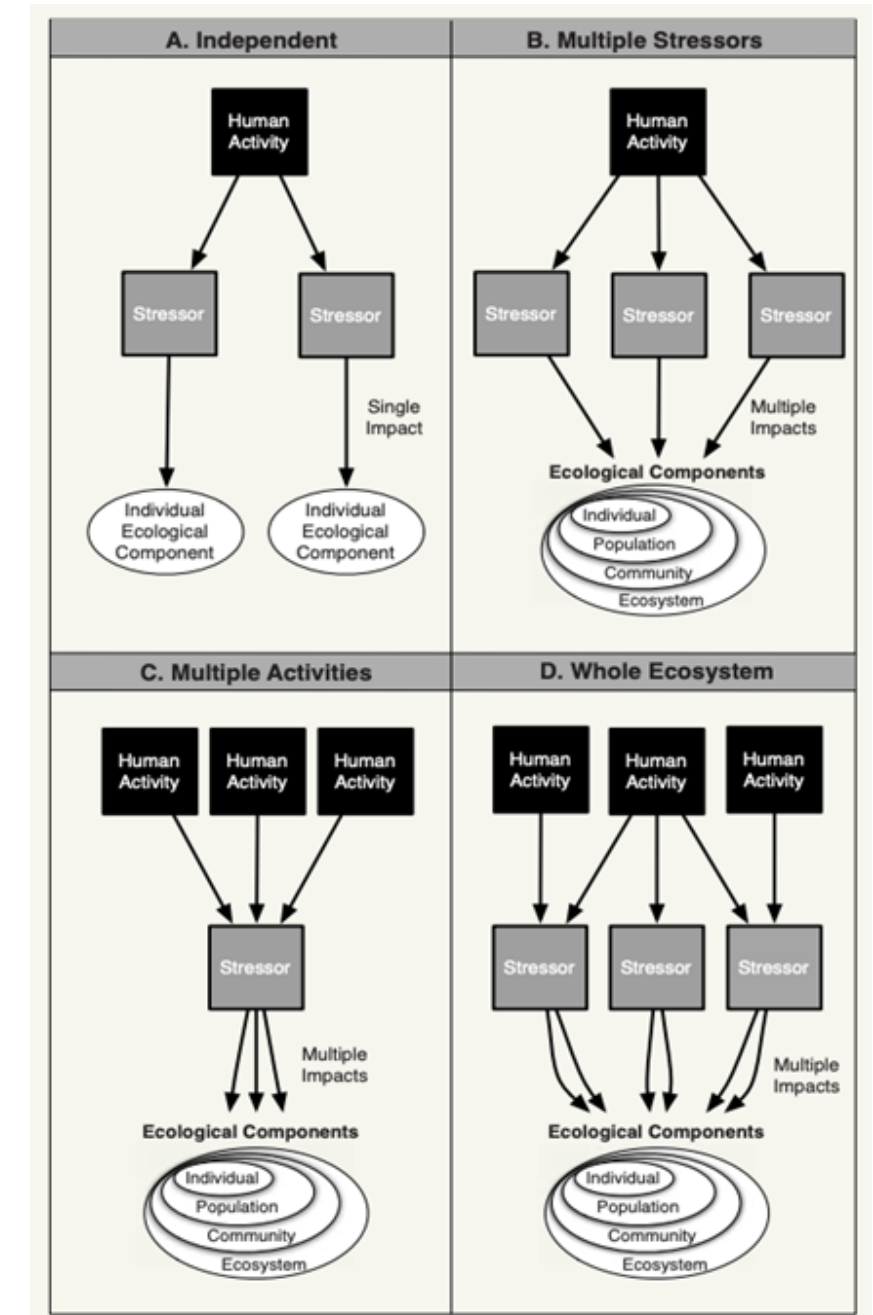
A. Independent

Human Activity

Stressor

Stressor

Single Impact

Individual Ecological Component

Individual Ecological Component

B. Multiple Stressors

Human Activity

Stressor

Stressor

Stressor

Multiple Impacts

Ecological Components

Individual

Population

Community

Ecosystem

C. Multiple Activities

Human Activity

Human Activity

Human Activity

Stressor

Multiple Impacts

Ecological Components

Individual

Population

Community

Ecosystem

D. Whole Ecosystem

Human Activity

Human Activity

Human Activity

Stressor

Stressor

Stressor

Multiple Impacts

Ecological Components

Individual

Population

Community

Ecosystem